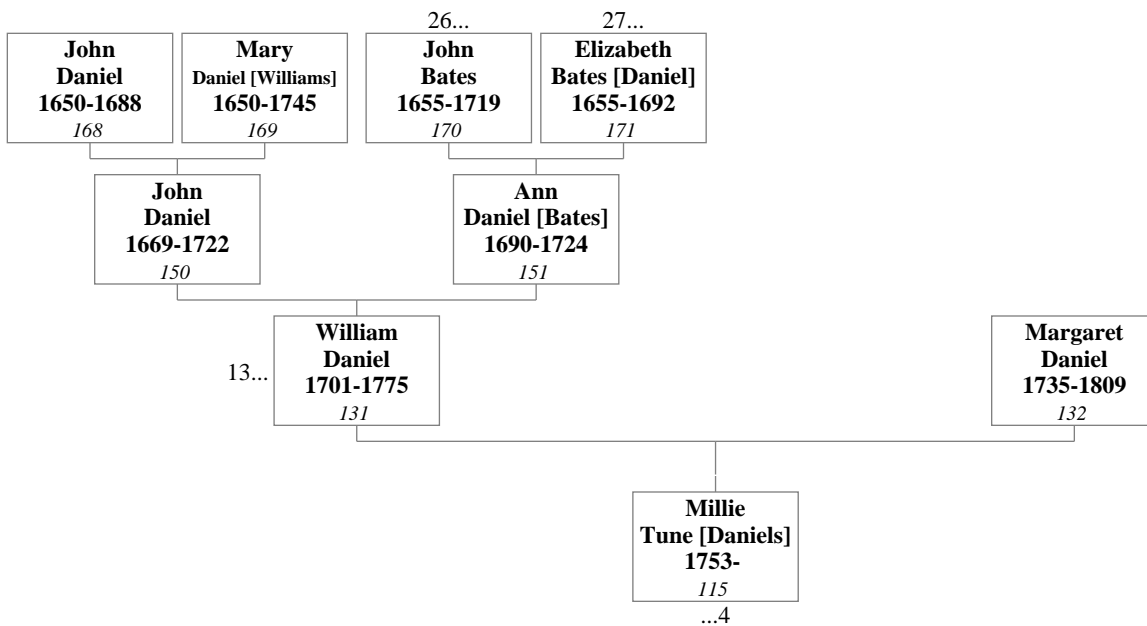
John Daniel 1650-1688 168

Mary Daniel [Williams] 1650-1745 169

26...
John Bates 1655-1719 170

27...
Elizabeth Bates [Daniel] 1655-1692 171

John Daniel 1669-1722 150

Ann Daniel [Bates] 1690-1724 151

13...
William Daniel 1701-1775 131

Margaret Daniel 1735-1809 132

Millie Tune [Daniels] 1753- 115
...4